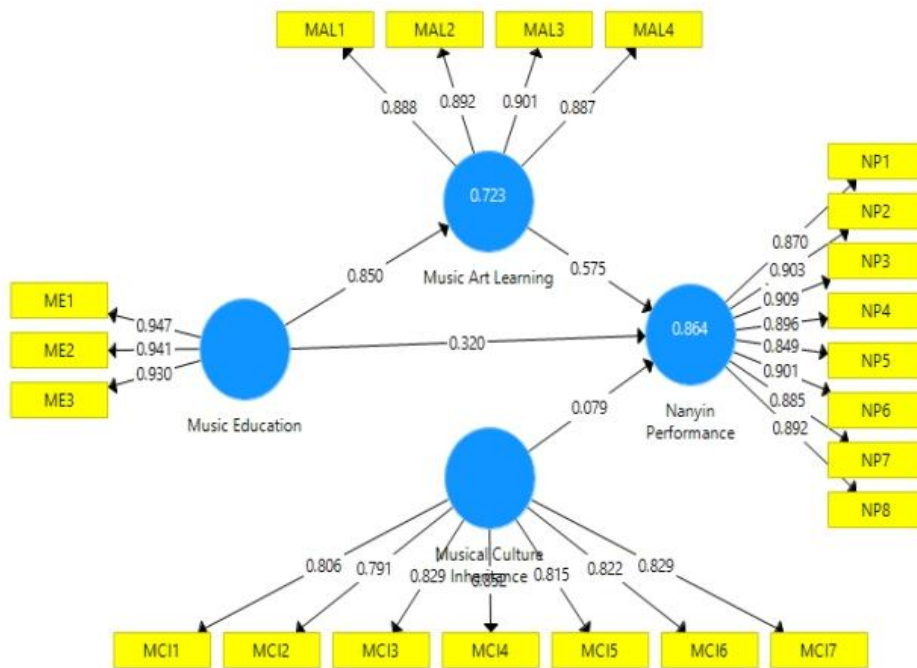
MAL1
MAL2
MAL3
MAL4
0.888
0.892
0.901
0.887
0.723
Music Art Learning
0.850
0.575
NP1
NP2
NP3
NP4
NP5
NP6
NP7
NP8
0.870
0.903
0.909
0.896
0.849
0.901
0.885
0.892
ME1
ME2
ME3
0.947
0.941
0.930
Music Education
0.320
0.864
Nanyin Performance
0.079
Musical Culture Inheritance
0.806
0.791
0.829
0.852
0.815
0.822
0.829
MCI1
MCI2
MCI3
MCI4
MCI5
MCI6
MCI7